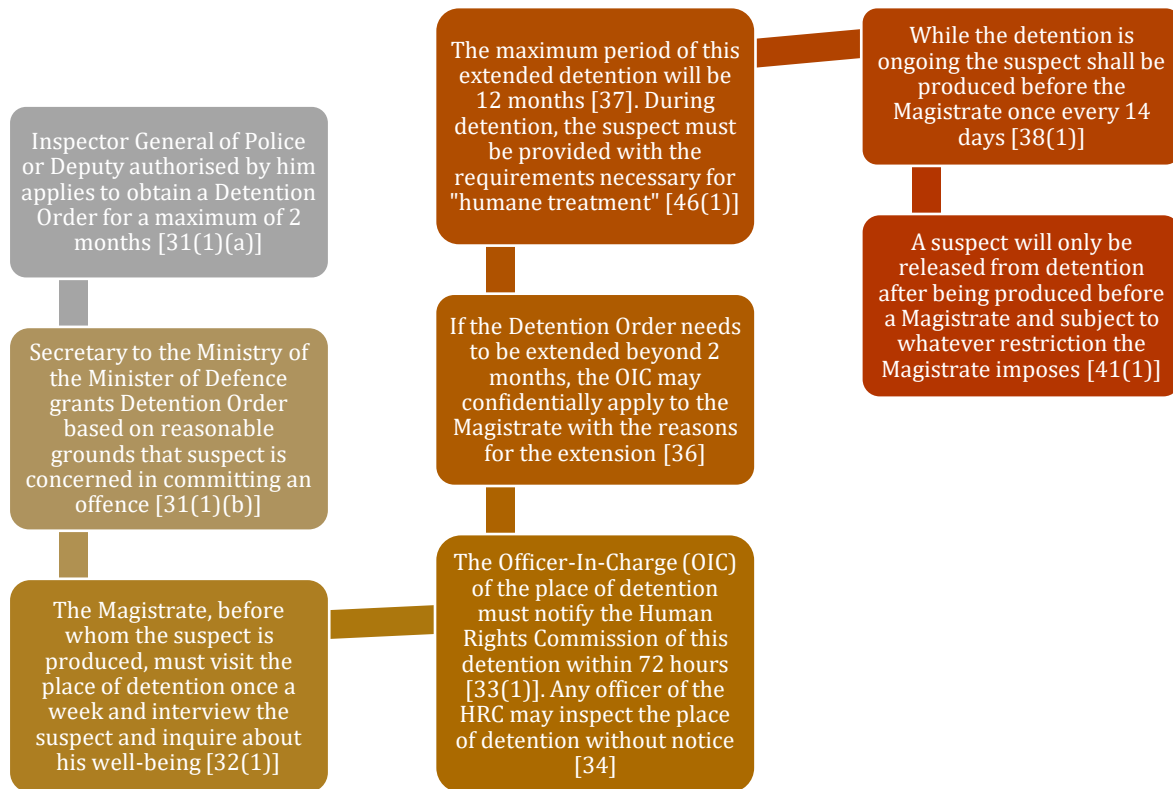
Inspector General of Police or Deputy authorised by him applies to obtain a Detention Order for a maximum of 2 months [31(1)(a)]

Secretary to the Ministry of the Minister of Defence grants Detention Order based on reasonable grounds that suspect is concerned in committing an offence [31(1)(b)]

The Magistrate, before whom the suspect is produced, must visit the place of detention once a week and interview the suspect and inquire about his well-being [32(1)]

The Officer-In-Charge (OIC) of the place of detention must notify the Human Rights Commission of this detention within 72 hours [33(1)]. Any officer of the HRC may inspect the place of detention without notice [34]

If the Detention Order needs to be extended beyond 2 months, the OIC may confidentially apply to the Magistrate with the reasons for the extension [36]

The maximum period of this extended detention will be 12 months [37]. During detention, the suspect must be provided with the requirements necessary for "humane treatment" [46(1)]

While the detention is ongoing the suspect shall be produced before the Magistrate once every 14 days [38(1)]

A suspect will only be released from detention after being produced before a Magistrate and subject to whatever restriction the Magistrate imposes [41(1)]